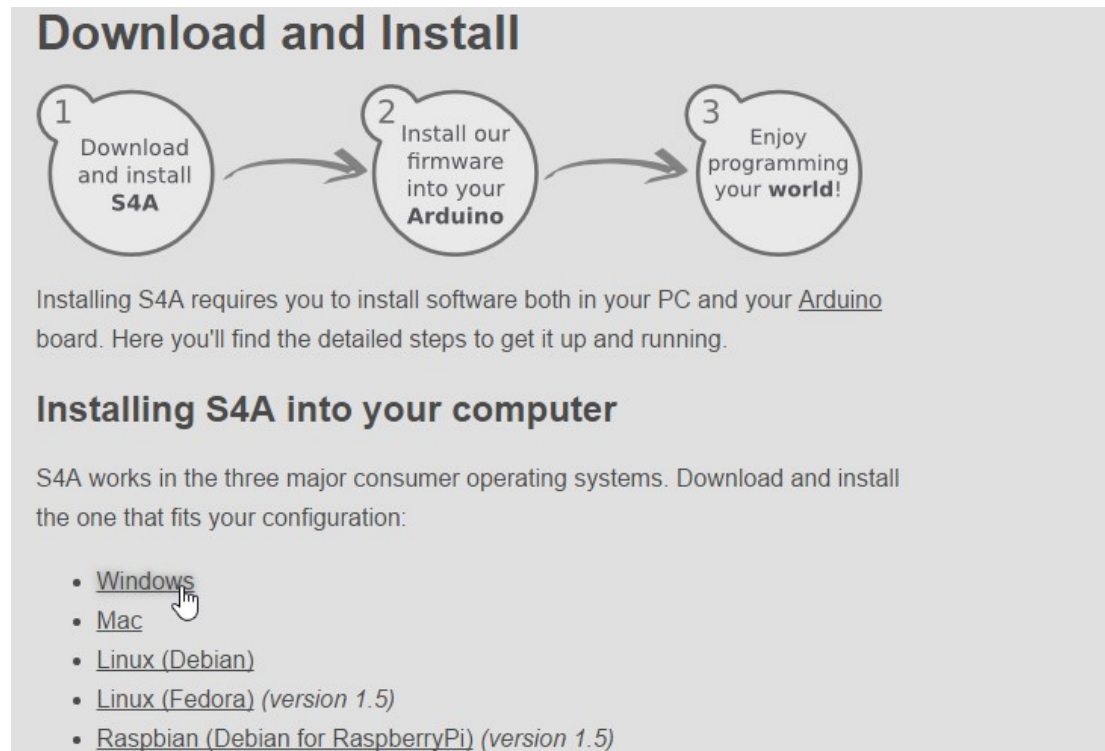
# Download and Install

1 Download and install **S4A**

2 Install our firmware into your **Arduino**

3 Enjoy programming your **world**!

Installing S4A requires you to install software both in your PC and your Arduino board. Here you'll find the detailed steps to get it up and running.

## Installing S4A into your computer

S4A works in the three major consumer operating systems. Download and install the one that fits your configuration:

- Windows
- Mac
- Linux (Debian)
- Linux (Fedora) *(version 1.5)*
- Raspbian (Debian for RaspberryPi) *(version 1.5)*